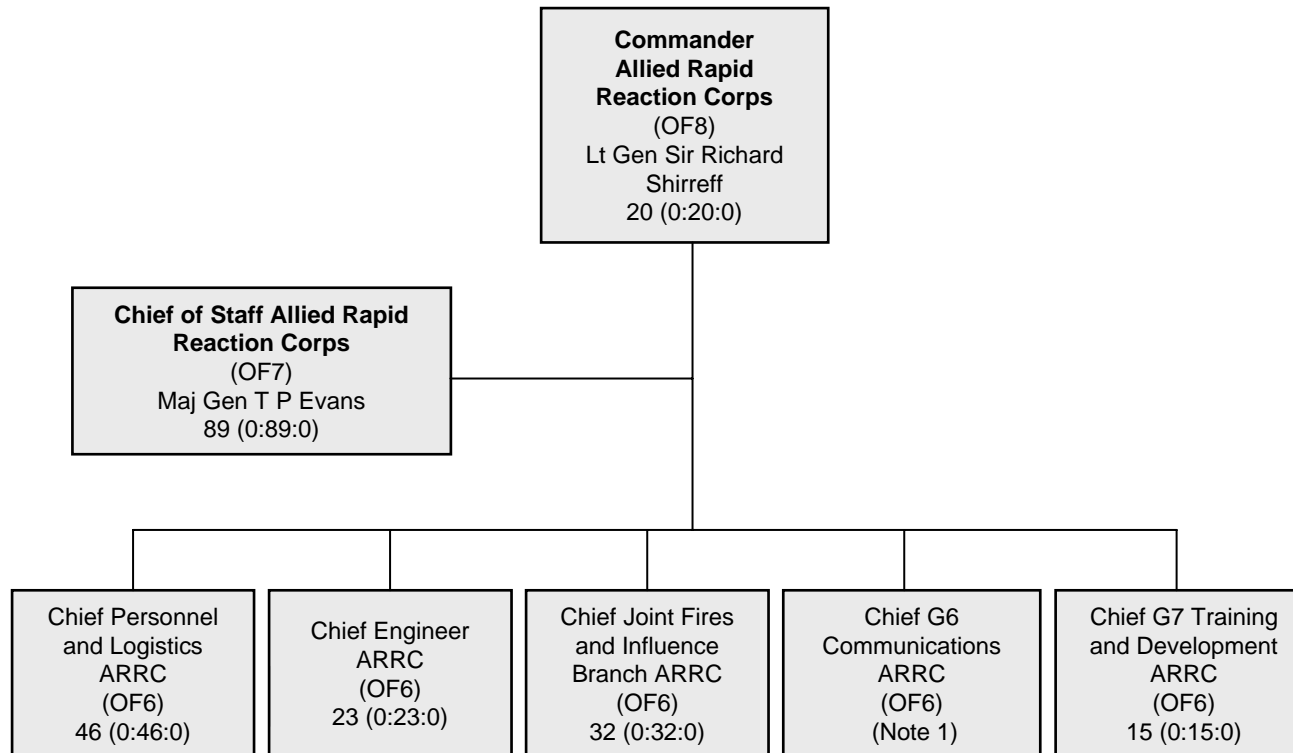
**Commander Allied Rapid Reaction Corps**
(OF8)
Lt Gen Sir Richard Shirreff
20 (0:20:0)

**Chief of Staff Allied Rapid Reaction Corps**
(OF7)
Maj Gen T P Evans
89 (0:89:0)

Chief Personnel and Logistics ARRC
(OF6)
46 (0:46:0)

Chief Engineer ARRC
(OF6)
23 (0:23:0)

Chief Joint Fires and Influence Branch ARRC
(OF6)
32 (0:32:0)

Chief G6 Communications ARRC
(OF6)
(Note 1)

Chief G7 Training and Development ARRC
(OF6)
15 (0:15:0)